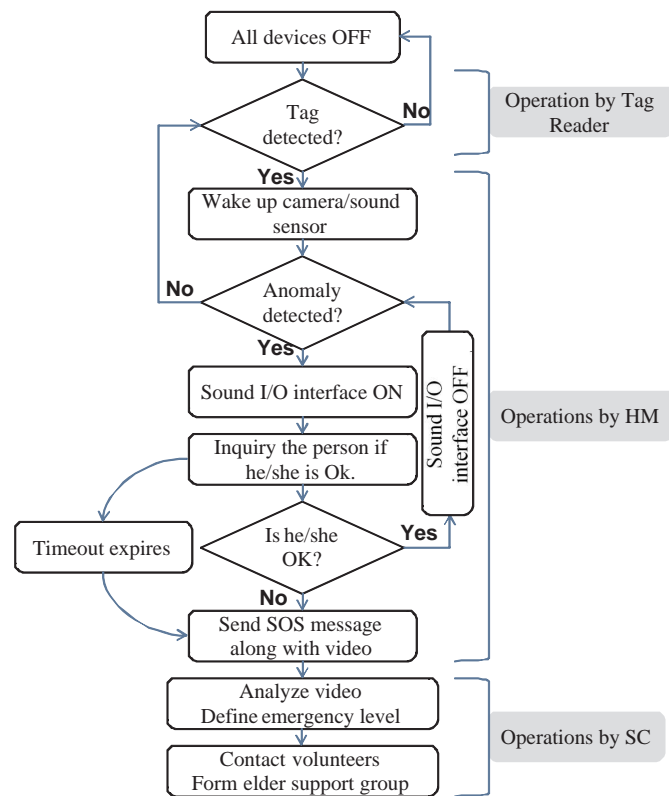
All devices OFF

Tag detected?

No

Operation by Tag Reader

Yes

Wake up camera/sound sensor

No

Anomaly detected?

Yes

Sound I/O interface ON

Sound I/O interface OFF

Operations by HM

Inquiry the person if he/she is Ok.

Timeout expires

Is he/she OK?

Yes

No

Send SOS message along with video

Analyze video Define emergency level

Contact volunteers Form elder support group

Operations by SC